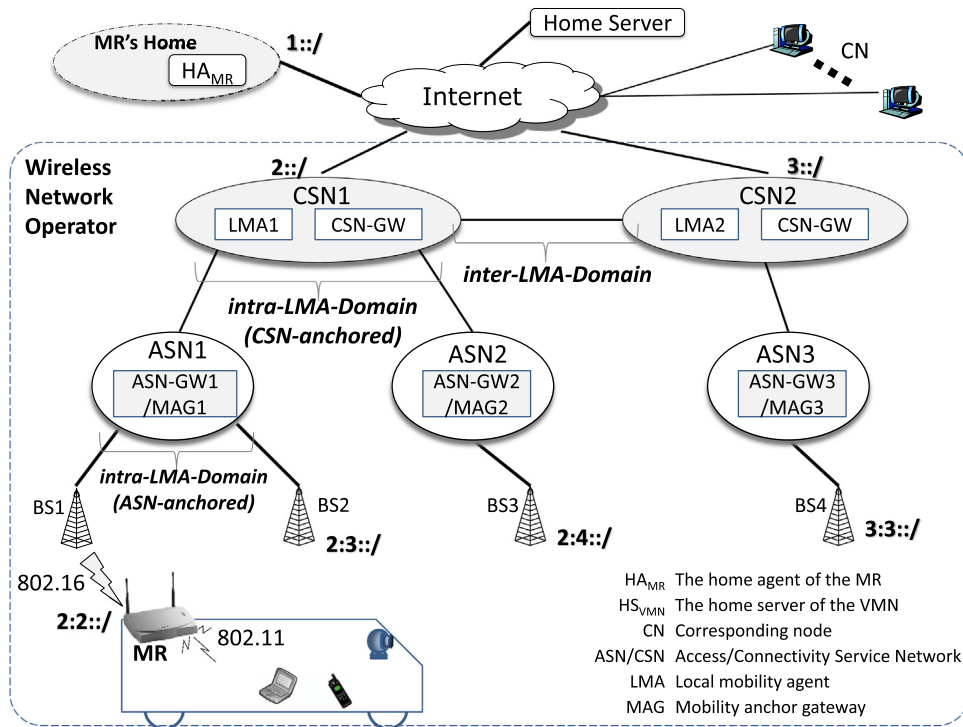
MR's Home

$HA_{MR}$

1::/

Home Server

CN

Internet

Wireless Network Operator

2::/

3::/

CSN1

LMA1

CSN-GW

CSN2

LMA2

CSN-GW

inter-LMA-Domain

intra-LMA-Domain (CSN-anchored)

ASN1

ASN-GW1 /MAG1

ASN2

ASN-GW2 /MAG2

ASN3

ASN-GW3 /MAG3

intra-LMA-Domain (ASN-anchored)

BS1

BS2

2:3::/

BS3

2:4::/

BS4

3:3::/

802.16

2:2::/

MR

802.11

$HA_{MR}$ The home agent of the MR
$HS_{VMN}$ The home server of the VMN
CN Corresponding node
ASN/CSN Access/Connectivity Service Network
LMA Local mobility agent
MAG Mobility anchor gateway